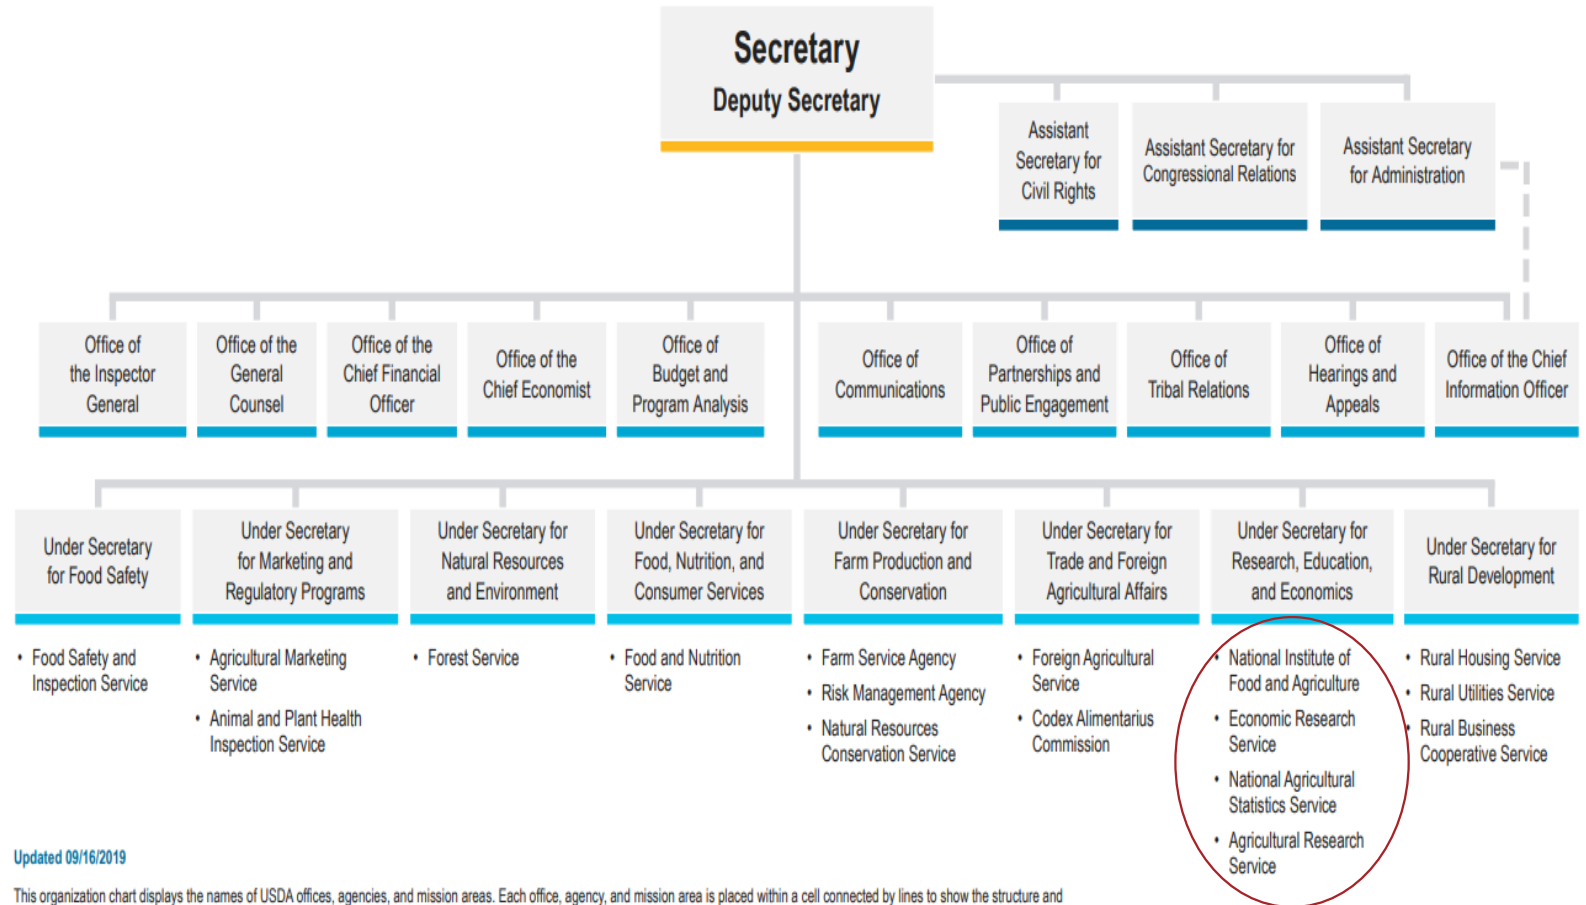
Secretary
Deputy Secretary

Assistant Secretary for Civil Rights

Assistant Secretary for Congressional Relations

Assistant Secretary for Administration

Office of the Inspector General

Office of the General Counsel

Office of the Chief Financial Officer

Office of the Chief Economist

Office of Budget and Program Analysis

Office of Communications

Office of Partnerships and Public Engagement

Office of Tribal Relations

Office of Hearings and Appeals

Office of the Chief Information Officer

Under Secretary for Food Safety
• Food Safety and Inspection Service

Under Secretary for Marketing and Regulatory Programs
• Agricultural Marketing Service
• Animal and Plant Health Inspection Service

Under Secretary for Natural Resources and Environment
• Forest Service

Under Secretary for Food, Nutrition, and Consumer Services
• Food and Nutrition Service

Under Secretary for Farm Production and Conservation
• Farm Service Agency
• Risk Management Agency
• Natural Resources Conservation Service

Under Secretary for Trade and Foreign Agricultural Affairs
• Foreign Agricultural Service
• Codex Alimentarius Commission

Under Secretary for Research, Education, and Economics
• National Institute of Food and Agriculture
• Economic Research Service
• National Agricultural Statistics Service
• Agricultural Research Service

Under Secretary for Rural Development
• Rural Housing Service
• Rural Utilities Service
• Rural Business Cooperative Service

Updated 09/16/2019

This organization chart displays the names of USDA offices, agencies, and mission areas. Each office, agency, and mission area is placed within a cell connected by lines to show the structure and